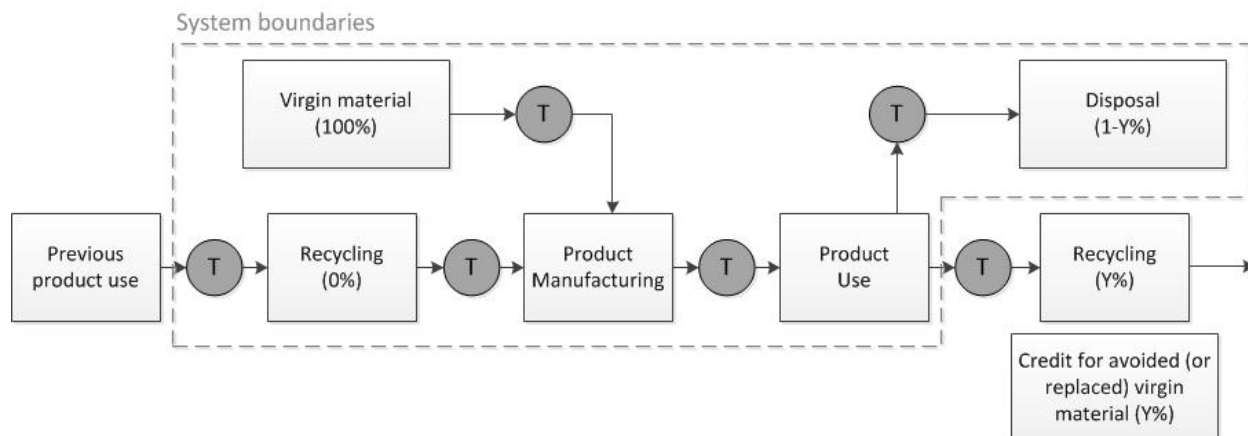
System boundaries

Virgin material (100%)

T

T

Disposal (1-Y%)

Previous product use

T

Recycling (0%)

T

Product Manufacturing

T

Product Use

T

Recycling (Y%)

Credit for avoided (or replaced) virgin material (Y%)